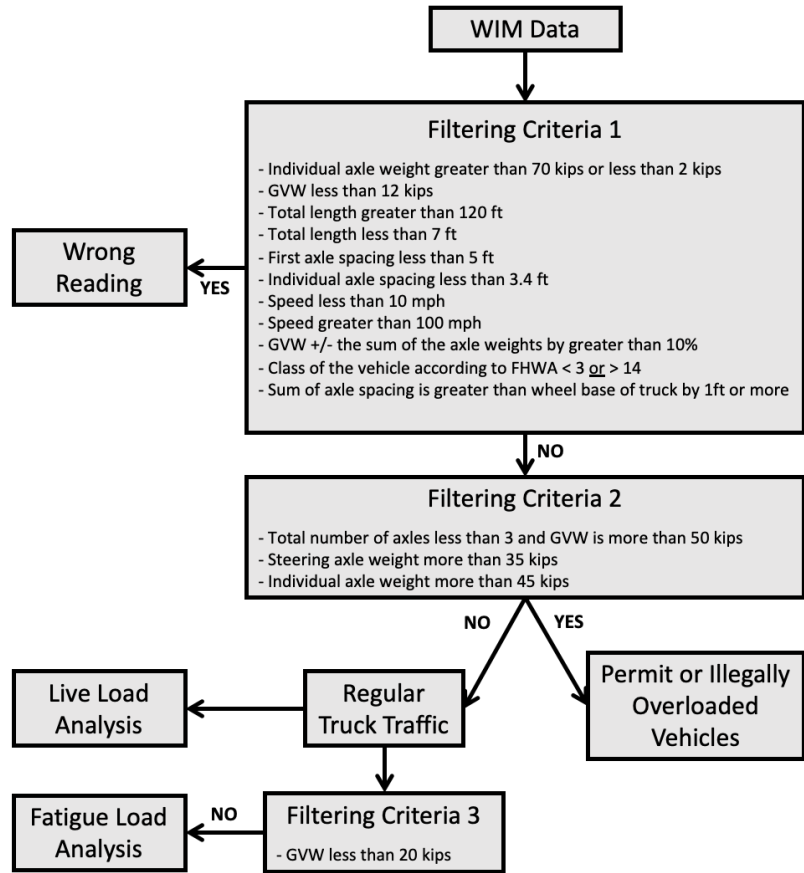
WIM Data

Filtering Criteria 1

- Individual axle weight greater than 70 kips or less than 2 kips
- GVW less than 12 kips
- Total length greater than 120 ft
- Total length less than 7 ft
- First axle spacing less than 5 ft
- Individual axle spacing less than 3.4 ft
- Speed less than 10 mph
- Speed greater than 100 mph
- GVW +/- the sum of the axle weights by greater than 10%
- Class of the vehicle according to FHWA < 3 or > 14
- Sum of axle spacing is greater than wheel base of truck by 1ft or more

YES

Wrong Reading

NO

Filtering Criteria 2

- Total number of axles less than 3 and GVW is more than 50 kips
- Steering axle weight more than 35 kips
- Individual axle weight more than 45 kips

NO

YES

Live Load Analysis

Regular Truck Traffic

Permit or Illegally Overloaded Vehicles

Fatigue Load Analysis

NO

Filtering Criteria 3

- GVW less than 20 kips